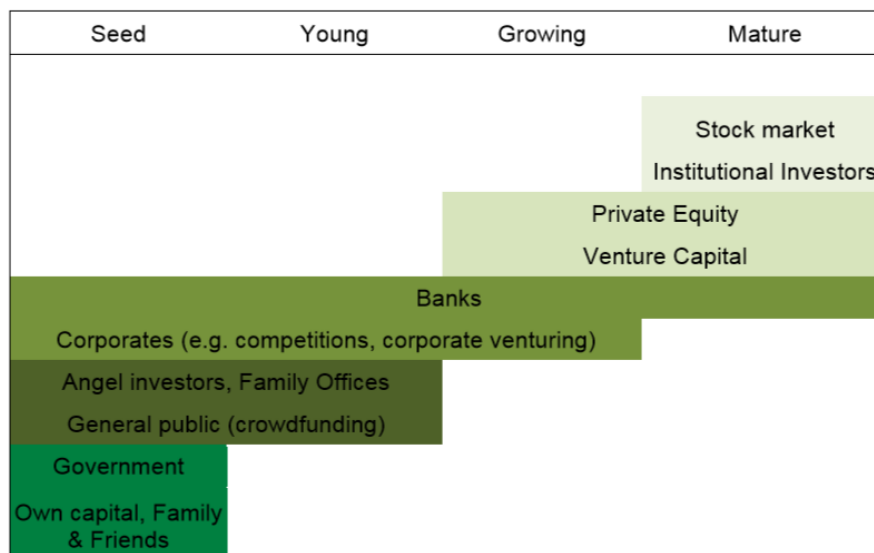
| Seed | Young | Growing | Mature |
|---|---|---|---|

Stock market

Institutional Investors

Private Equity

Venture Capital

Banks

Corporates (e.g. competitions, corporate venturing)

Angel investors, Family Offices

General public (crowdfunding)

Government

Own capital, Family & Friends